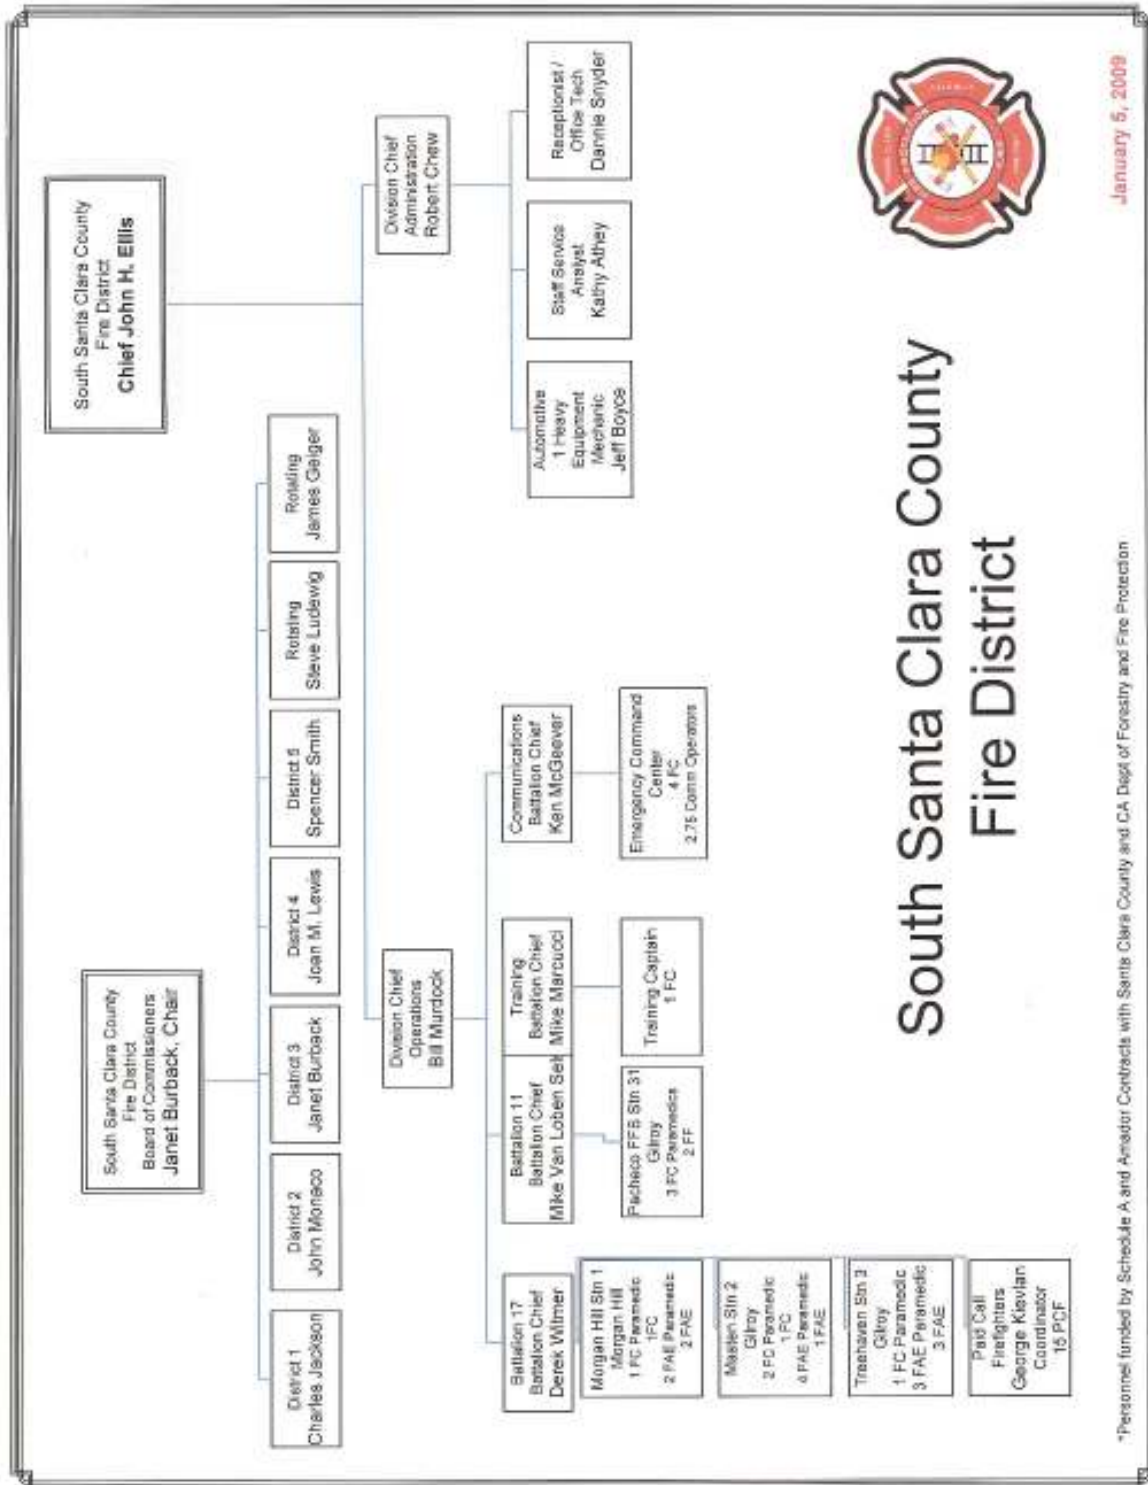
South Santa Clara County
Fire District
Chief John H. Ellis

South Santa Clara County
Fire District
Board of Commissioners
Janet Burback, Chair

District 1
Charles Jackson

District 2
John Monaco

District 3
Janet Burback

District 4
Joan M. Lewis

District 5
Spencer Smith

Rotating
Steve Ludewig

Rotating
James Geiger

Division Chief
Operations
Bill Murdock

Division Chief
Administration
Robert Chew

Automotive
1 Heavy
Equipment
Mechanic
Jeff Boyce

Staff Service
Analyst
Kathy Athey

Receptionist /
Office Tech
Dannie Snyder

Battalion 17
Battalion Chief
Derek Witmer

Battalion 11
Battalion Chief
Mike Van Loben Sels

Training
Battalion Chief
Mike Marcucci

Communications
Battalion Chief
Ken McGeever

Morgan Hill Stn 1
Morgan Hill
1 FC Paramedic
1 FC
2 FAE Paramedic
2 FAE

Masten Stn 2
Gilroy
2 FC Paramedic
1 FC
4 FAE Paramedic
1 FAE

Treehaven Stn 3
Gilroy
1 FC Paramedic
3 FAE Paramedic
3 FAE

Paid Call
Firefighters
George Kiavian
Coordinator
15 PCF

Pacheco FFS Stn 31
Gilroy
3 FC Paramedic
2 FF

Training Captain
1 FC

Emergency Command
Center
4 FC
2.75 Comm Operators

South Santa Clara County
Fire District

January 5, 2009

*Personnel funded by Schedule A and Amador Contracts with Santa Clara County and CA Dept of Forestry and Fire Protection